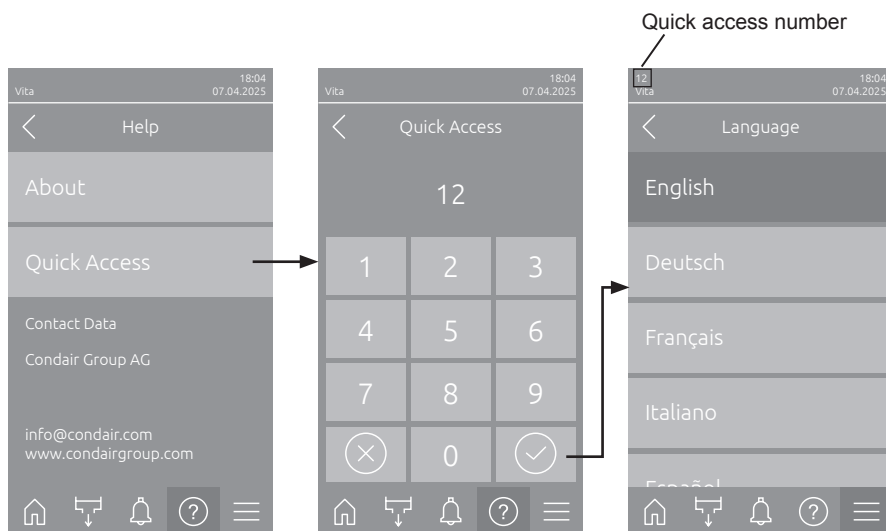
Quick access number

Vita
18:04
07.04.2025

Help

About

Quick Access

Contact Data

Condair Group AG

info@condair.com
www.condairgroup.com

Vita
18:04
07.04.2025

Quick Access

12

1
2
3
4
5
6
7
8
9
0

12
Vita
18:04
07.04.2025

Language

English

Deutsch

Français

Italiano

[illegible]